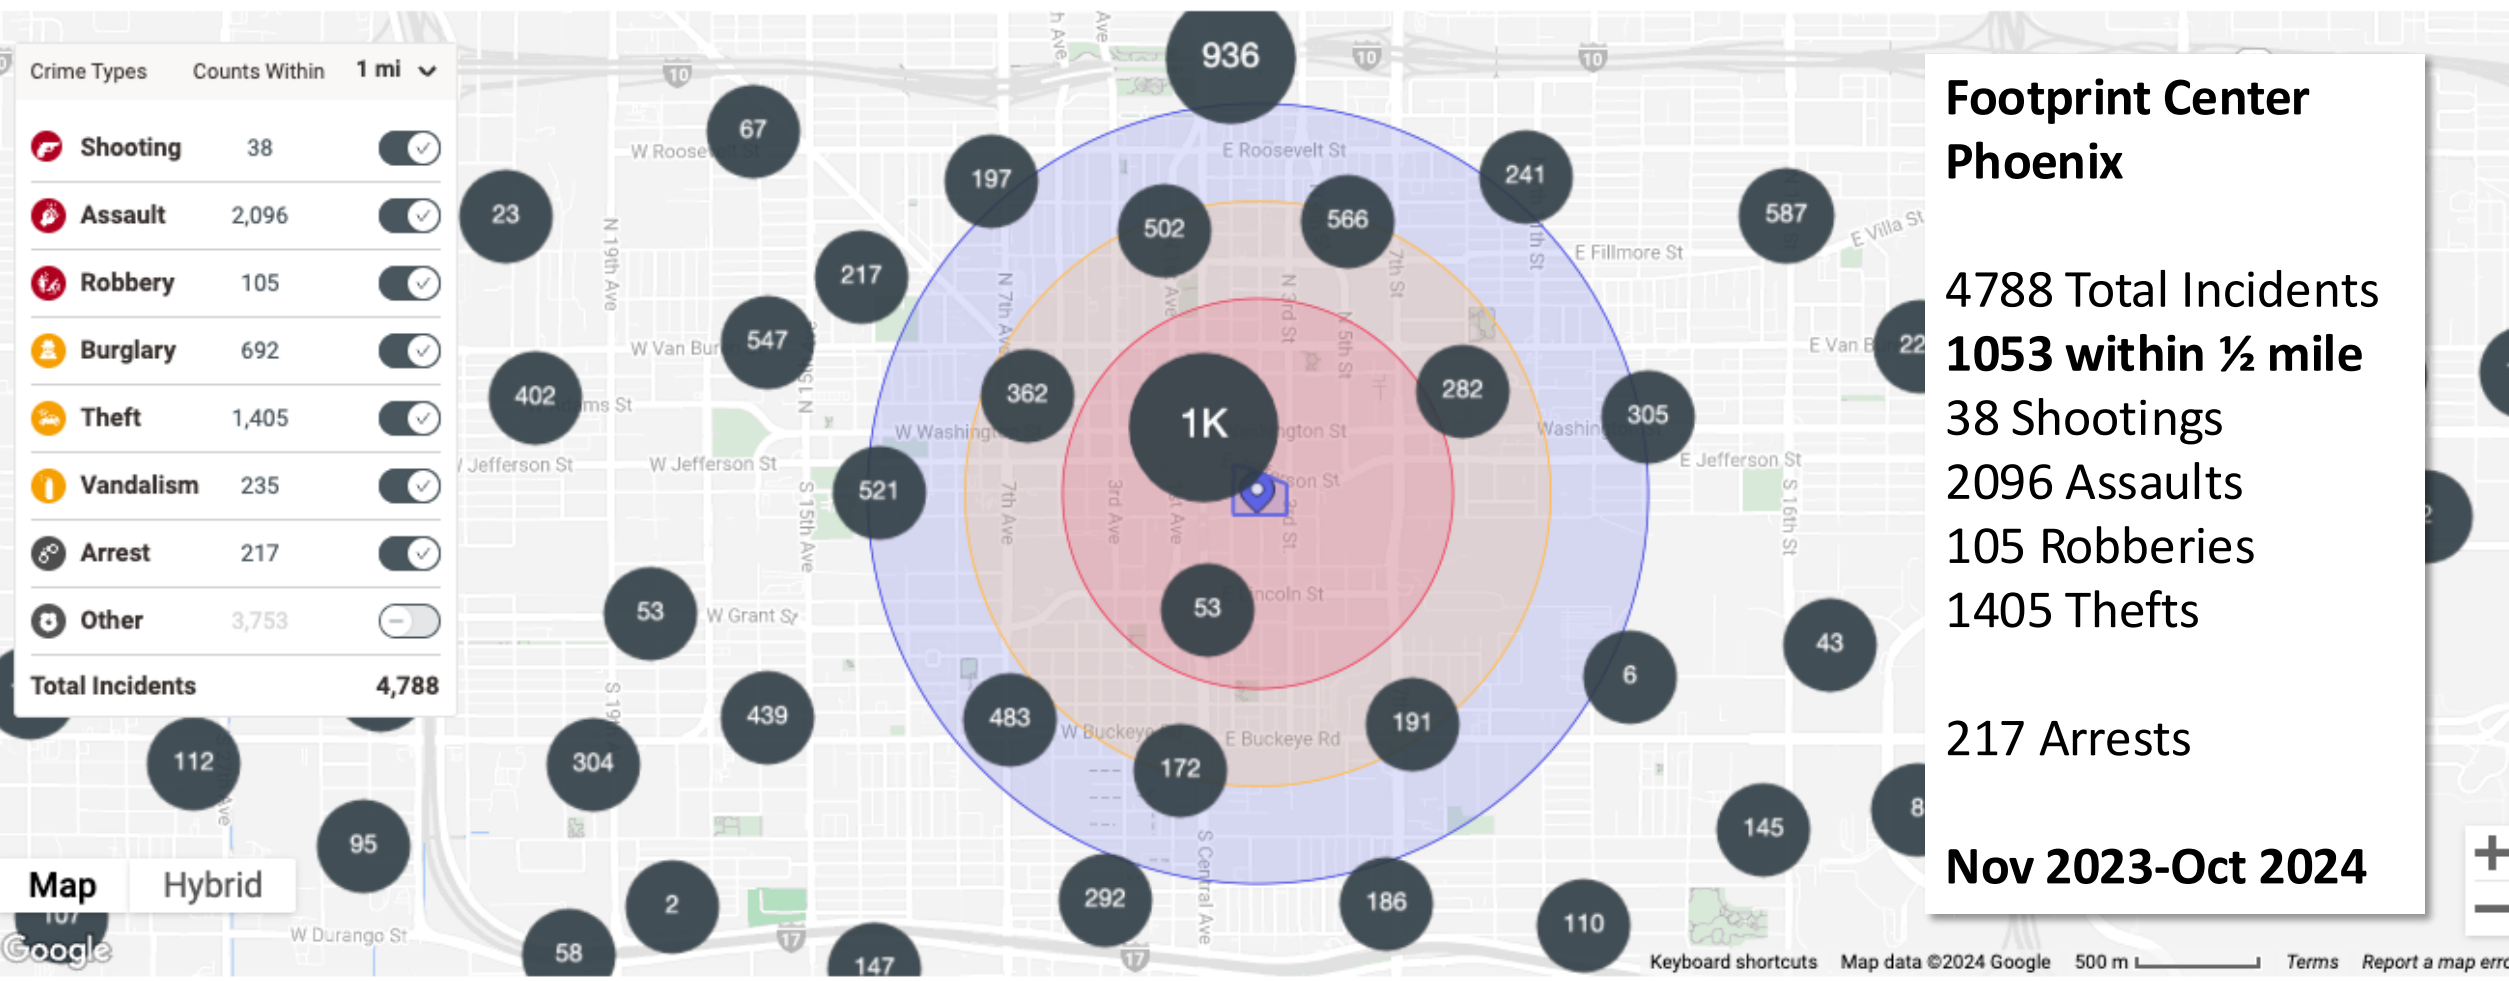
Crime Types Counts Within 1 mi

| | | |
|---|---|---|
| Shooting | 38 | |
| Assault | 2,096 | |
| Robbery | 105 | |
| Burglary | 692 | |
| Theft | 1,405 | |
| Vandalism | 235 | |
| Arrest | 217 | |
| Other | 3,753 | |
| Total Incidents | 4,788 | |

Footprint Center Phoenix

4788 Total Incidents
**1053 within ½ mile**
38 Shootings
2096 Assaults
105 Robberies
1405 Thefts

217 Arrests

**Nov 2023-Oct 2024**

936 67 197 23 502 566 241 587 217 547 402 362 1K 282 305 521 53 53 439 483 191 6 43 304 112 172 95 2 292 186 110 145 58 147 22 8 107

E Roosevelt St W Roosevelt St E Fillmore St E Villa St W Van Buren St E Van Buren W Washington St Washington St E Jefferson St W Jefferson St W Jefferson St W Adams St W Grant St Lincoln St W Buckeye E Buckeye Rd W Durango St N 19th Ave N 7th Ave N 3rd St N 5th St 7th St S 15th Ave S 16th St 7th Ave 3rd Ave S Central Ave 10 17

Map Hybrid
Google
Keyboard shortcuts Map data ©2024 Google 500 m Terms Report a map erro
+
−